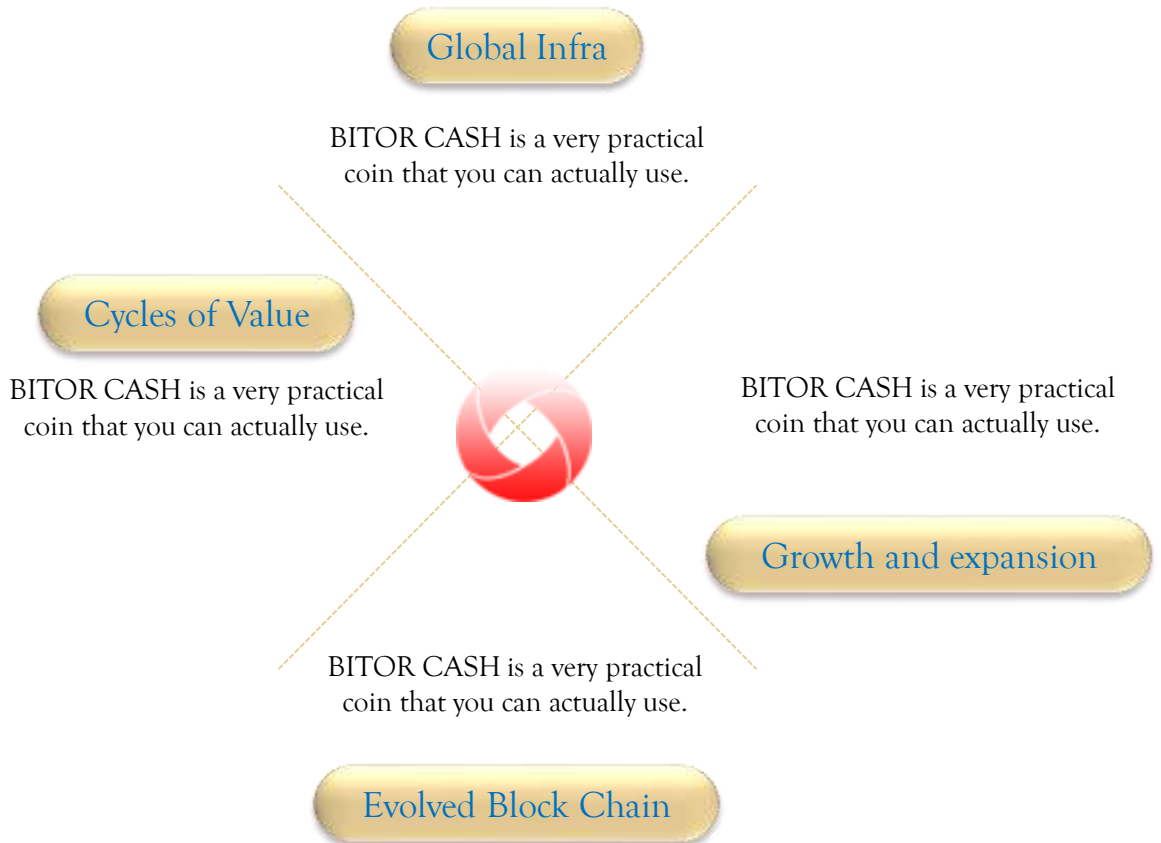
Global Infra

BITOR CASH is a very practical coin that you can actually use.

Cycles of Value

BITOR CASH is a very practical coin that you can actually use.

BITOR CASH is a very practical coin that you can actually use.

Growth and expansion

BITOR CASH is a very practical coin that you can actually use.

Evolved Block Chain